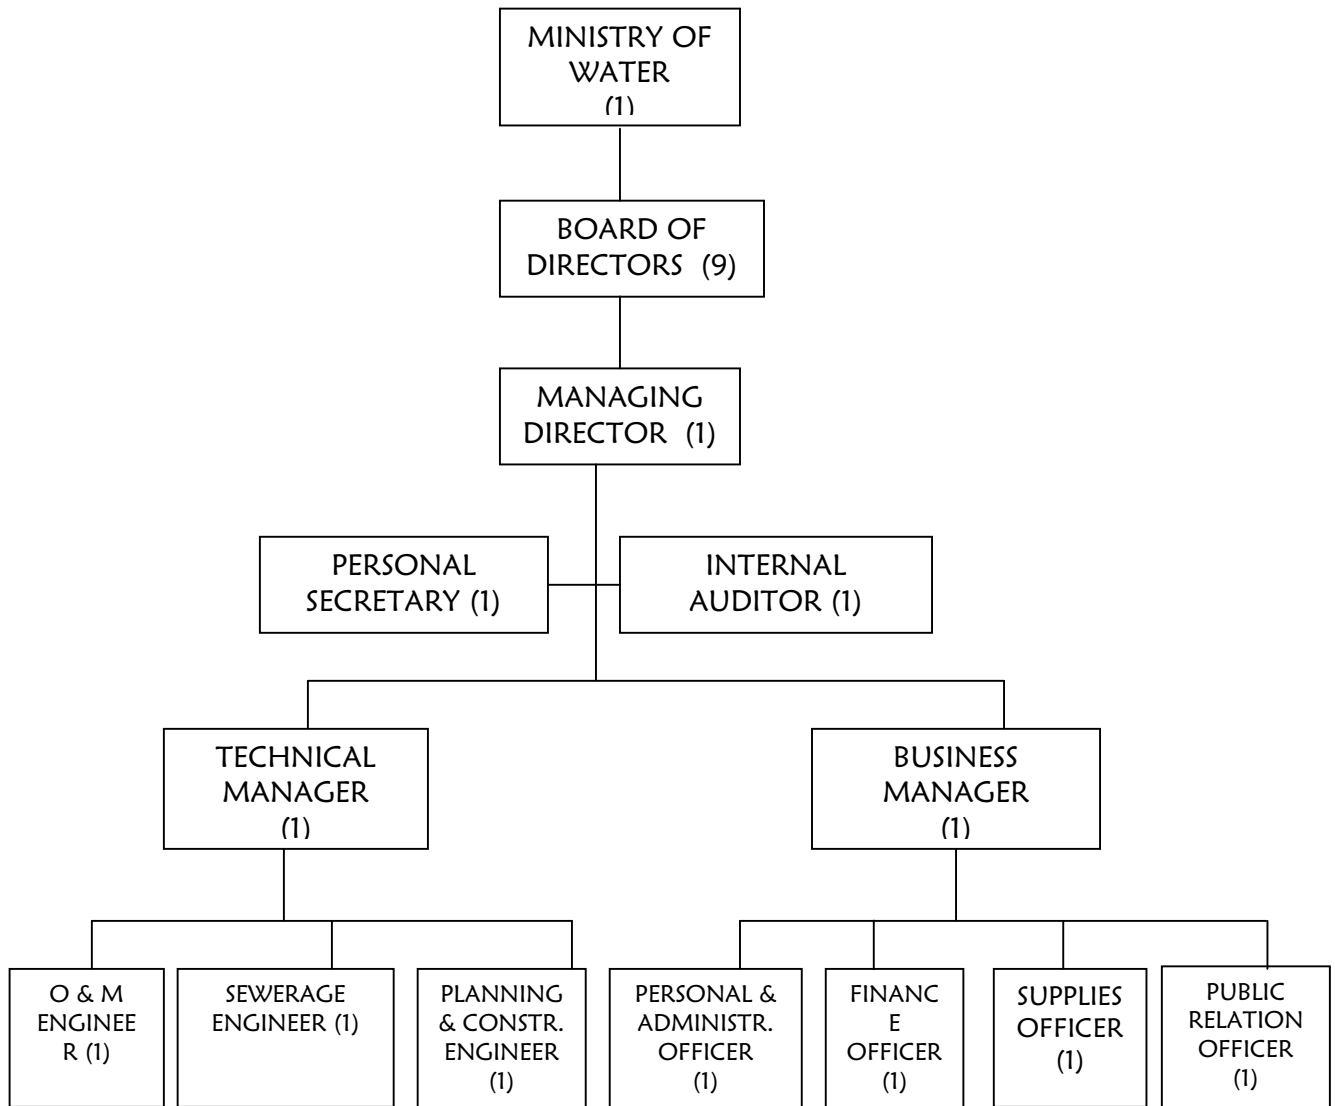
MINISTRY OF WATER (1)

BOARD OF DIRECTORS (9)

MANAGING DIRECTOR (1)

PERSONAL SECRETARY (1)

INTERNAL AUDITOR (1)

TECHNICAL MANAGER (1)

BUSINESS MANAGER (1)

O & M ENGINEE R (1)

SEWERAGE ENGINEER (1)

PLANNING & CONSTR. ENGINEER (1)

PERSONAL & ADMINISTR. OFFICER (1)

FINANC E OFFICER (1)

SUPPLIES OFFICER (1)

PUBLIC RELATION OFFICER (1)